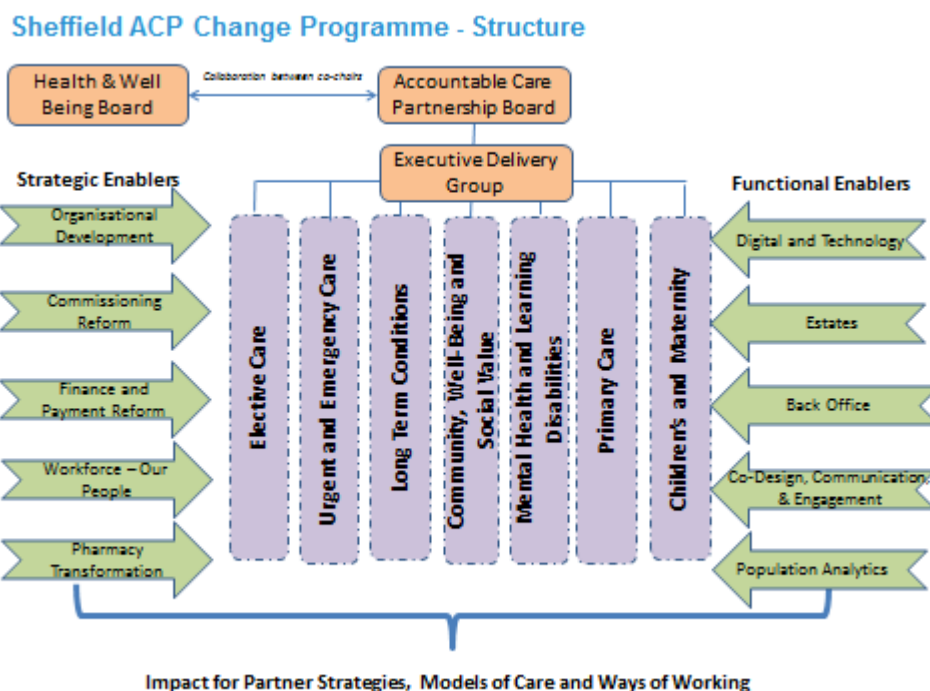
Sheffield ACP Change Programme - Structure

Health & Well Being Board

Collaboration between co-chairs

Accountable Care Partnership Board

Executive Delivery Group

Strategic Enablers

Organisational Development

Commissioning Reform

Finance and Payment Reform

Workforce – Our People

Pharmacy Transformation

Elective Care

Urgent and Emergency Care

Long Term Conditions

Community, Well-Being and Social Value

Mental Health and Learning Disabilities

Primary Care

Children's and Maternity

Functional Enablers

Digital and Technology

Estates

Back Office

Co-Design, Communication & Engagement

Population Analytics

Impact for Partner Strategies, Models of Care and Ways of Working